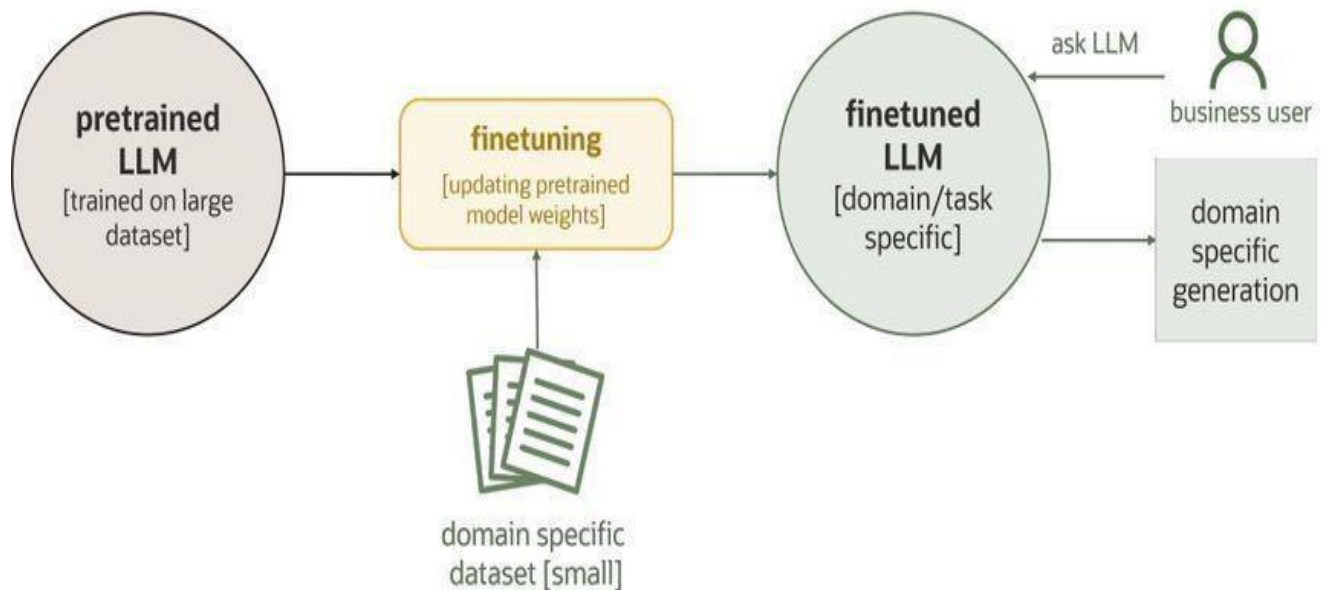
pretrained LLM
[trained on large dataset]

finetuning
[updating pretrained model weights]

domain specific dataset [small]

finetuned LLM
[domain/task specific]

ask LLM

business user

domain specific generation